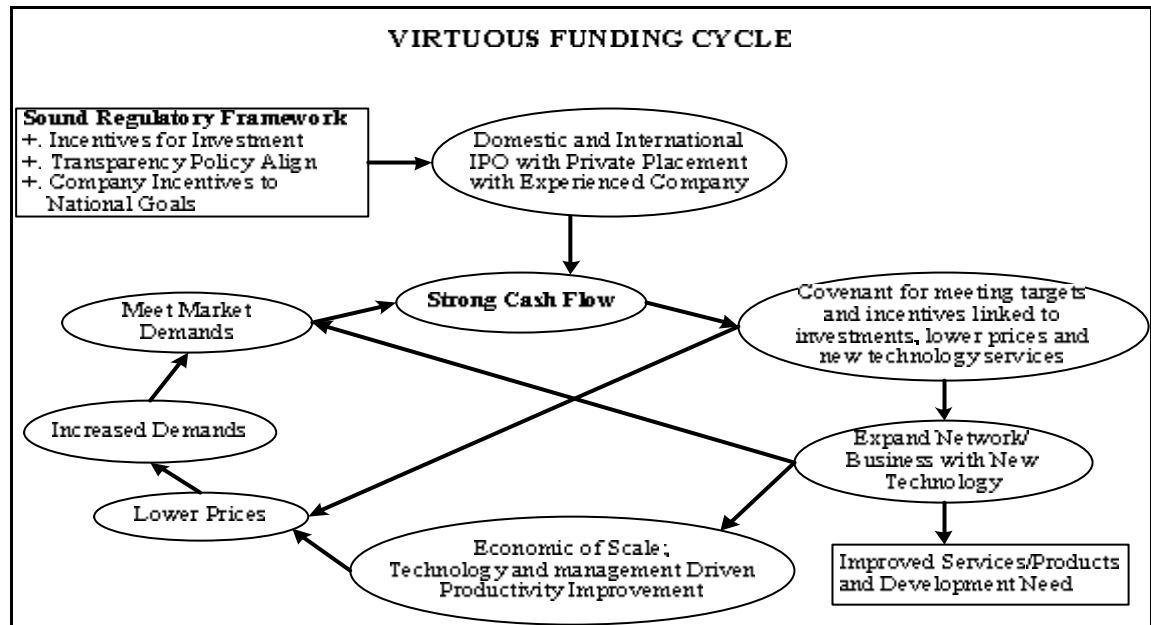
VIRTUOUS FUNDING CYCLE

Sound Regulatory Framework
+. Incentives for Investment
+. Transparency Policy Align
+. Company Incentives to National Goals

Domestic and International IPO with Private Placement with Experienced Company

Strong Cash Flow

Meet Market Demands

Covenant for meeting targets and incentives linked to investments, lower prices and new technology services

Increased Demands

Expand Network/ Business with New Technology

Lower Prices

Economic of Scale; Technology and management Driven Productivity Improvement

Improved Services/Products and Development Need